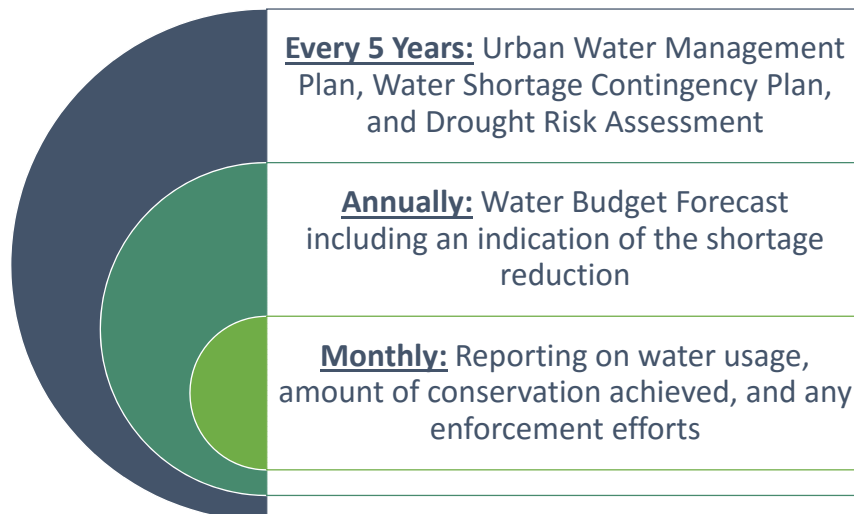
**Every 5 Years:** Urban Water Management Plan, Water Shortage Contingency Plan, and Drought Risk Assessment

**Annually:** Water Budget Forecast including an indication of the shortage reduction

**Monthly:** Reporting on water usage, amount of conservation achieved, and any enforcement efforts